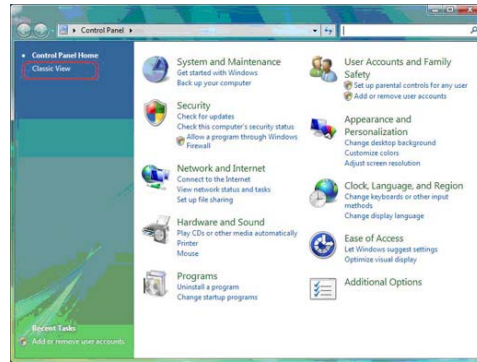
Control Panel

Control Panel Home
Classic View

System and Maintenance
Get started with Windows
Back up your computer

Security
Check for updates
Check this computer's security status
Allow a program through Windows Firewall

Network and Internet
Connect to the Internet
View network status and tasks
Set up file sharing

Hardware and Sound
Play CDs or other media automatically
Printer
Mouse

Programs
Uninstall a program
Change startup programs

User Accounts and Family Safety
Set up parental controls for any user
Add or remove user accounts

Appearance and Personalization
Change desktop background
Customize colors
Adjust screen resolution

Clock, Language, and Region
Change keyboards or other input methods
Change display language

Ease of Access
Let Windows suggest settings
Optimize visual display

Additional Options

Recent Tasks
Add or remove user accounts